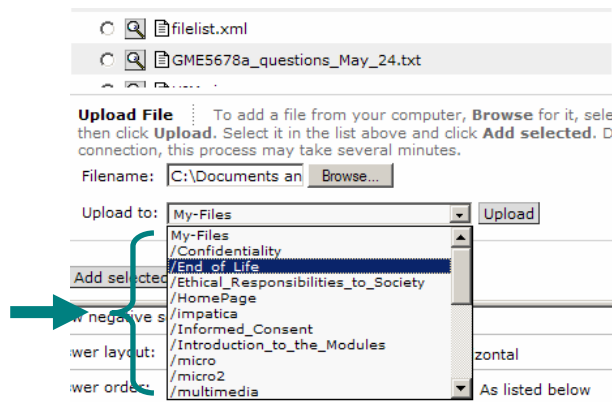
filelist.xml

GME5678a_questions_May_24.txt

Upload File To add a file from your computer, Browse for it, sele then click Upload. Select it in the list above and click Add selected. D connection, this process may take several minutes.

Filename: C:\Documents an Browse...

Upload to: My-Files Upload

My-Files
/Confidentiality
/End_of_Life
/Ethical_Responsibilities_to_Society
/HomePage
/impatica
/Informed_Consent
/Introduction_to_the_Modules
/micro
/micro2
/multimedia

Add selected

w negative s

wer layout: zontal

wer order: As listed below